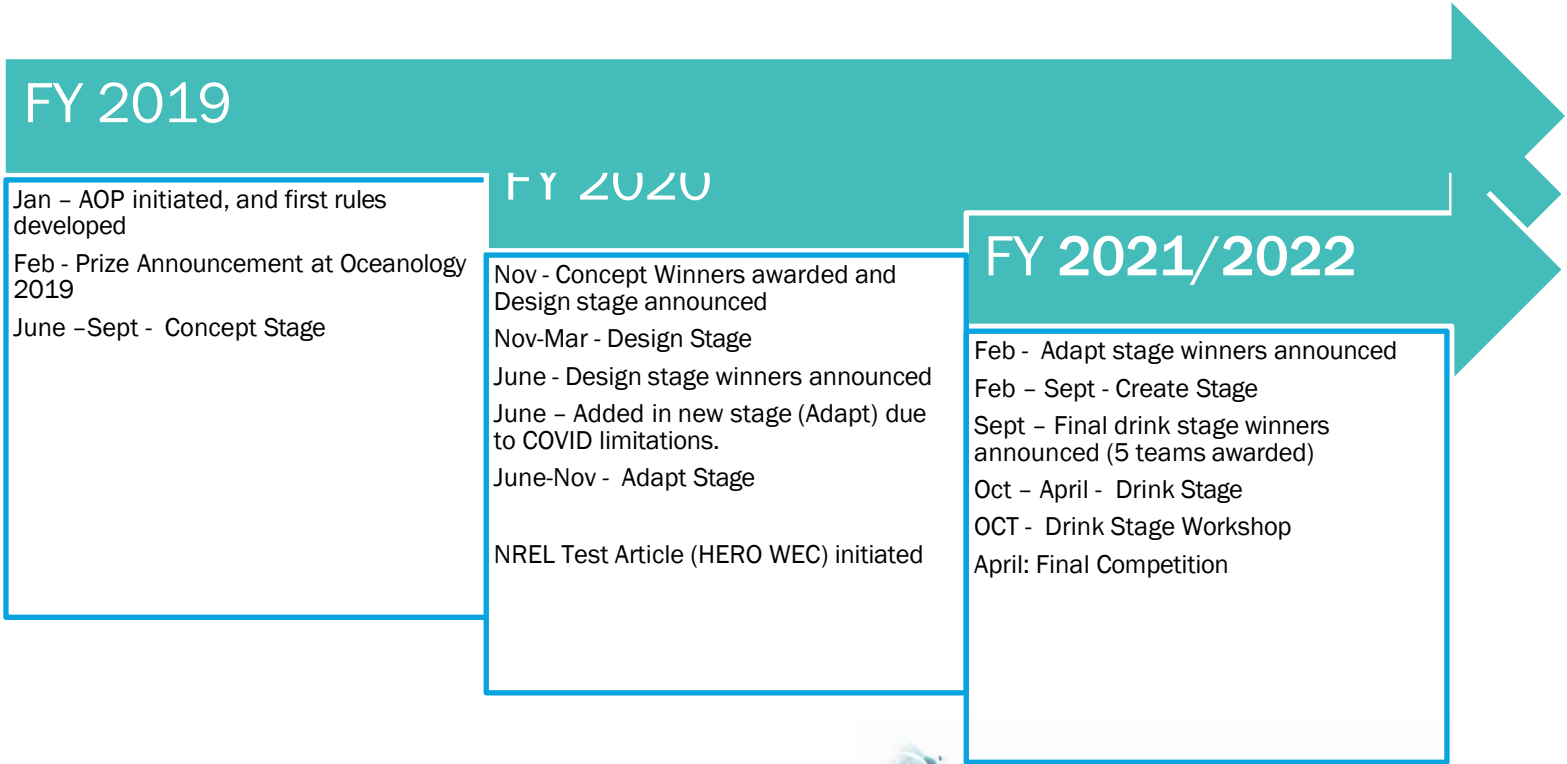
FY 2019

Jan – AOP initiated, and first rules developed

Feb - Prize Announcement at Oceanology 2019

June –Sept - Concept Stage

FY 2020

Nov - Concept Winners awarded and Design stage announced

Nov-Mar - Design Stage

June - Design stage winners announced

June – Added in new stage (Adapt) due to COVID limitations.

June-Nov - Adapt Stage

NREL Test Article (HERO WEC) initiated

FY 2021/2022

Feb - Adapt stage winners announced

Feb – Sept - Create Stage

Sept – Final drink stage winners announced (5 teams awarded)

Oct – April - Drink Stage

OCT - Drink Stage Workshop

April: Final Competition